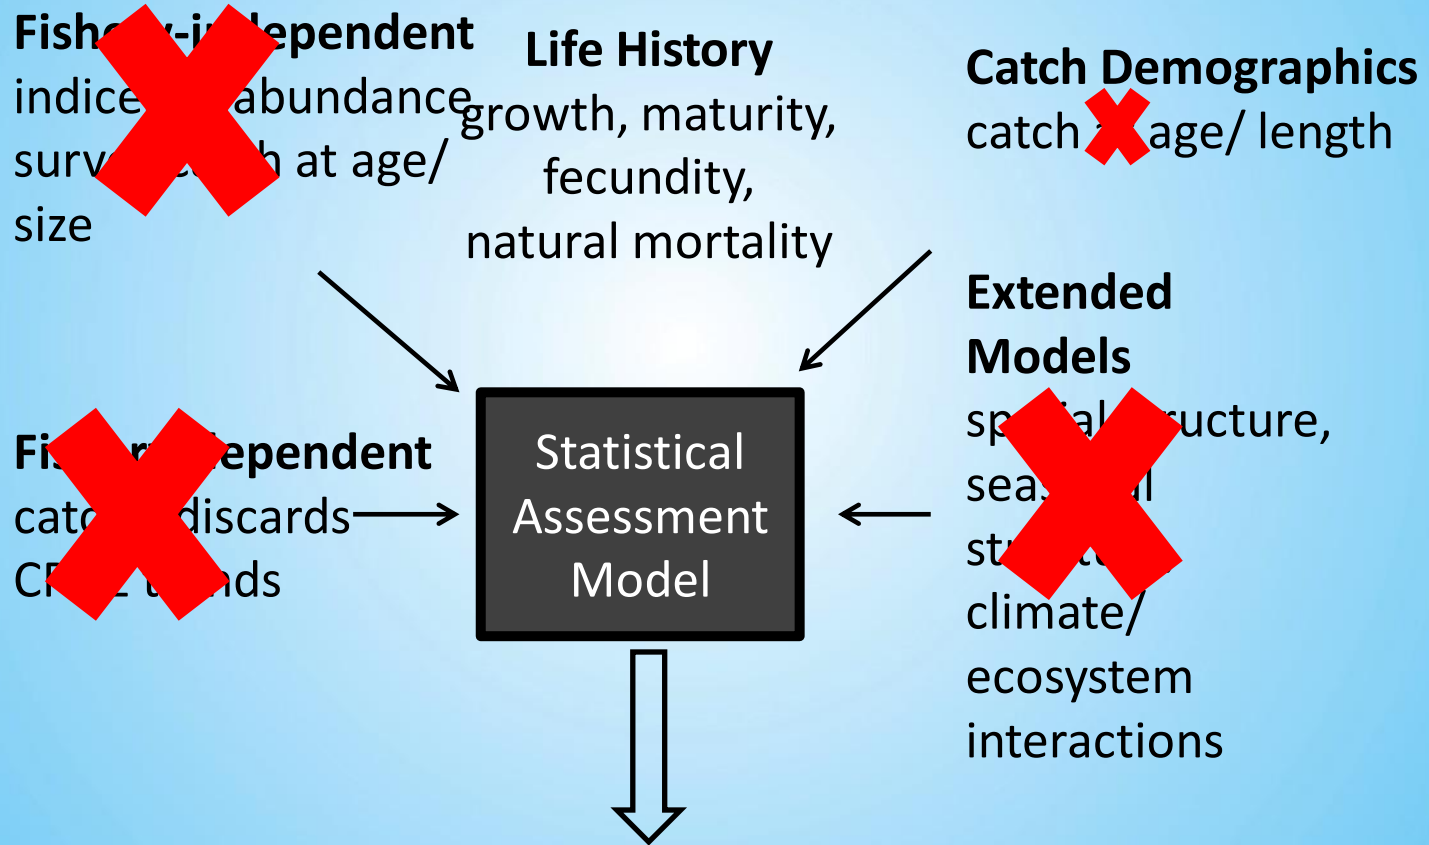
Fish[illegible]-i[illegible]ependent
indice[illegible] abundance
surv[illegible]h at age/ size

Life History
growth, maturity, fecundity, natural mortality

Catch Demographics
catch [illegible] age/ length

Extended Models
sp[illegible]al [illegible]ucture, sea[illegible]l st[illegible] climate/ ecosystem interactions

Fi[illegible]r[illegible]ependent
cat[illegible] discards
C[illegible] t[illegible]nds

Statistical Assessment Model